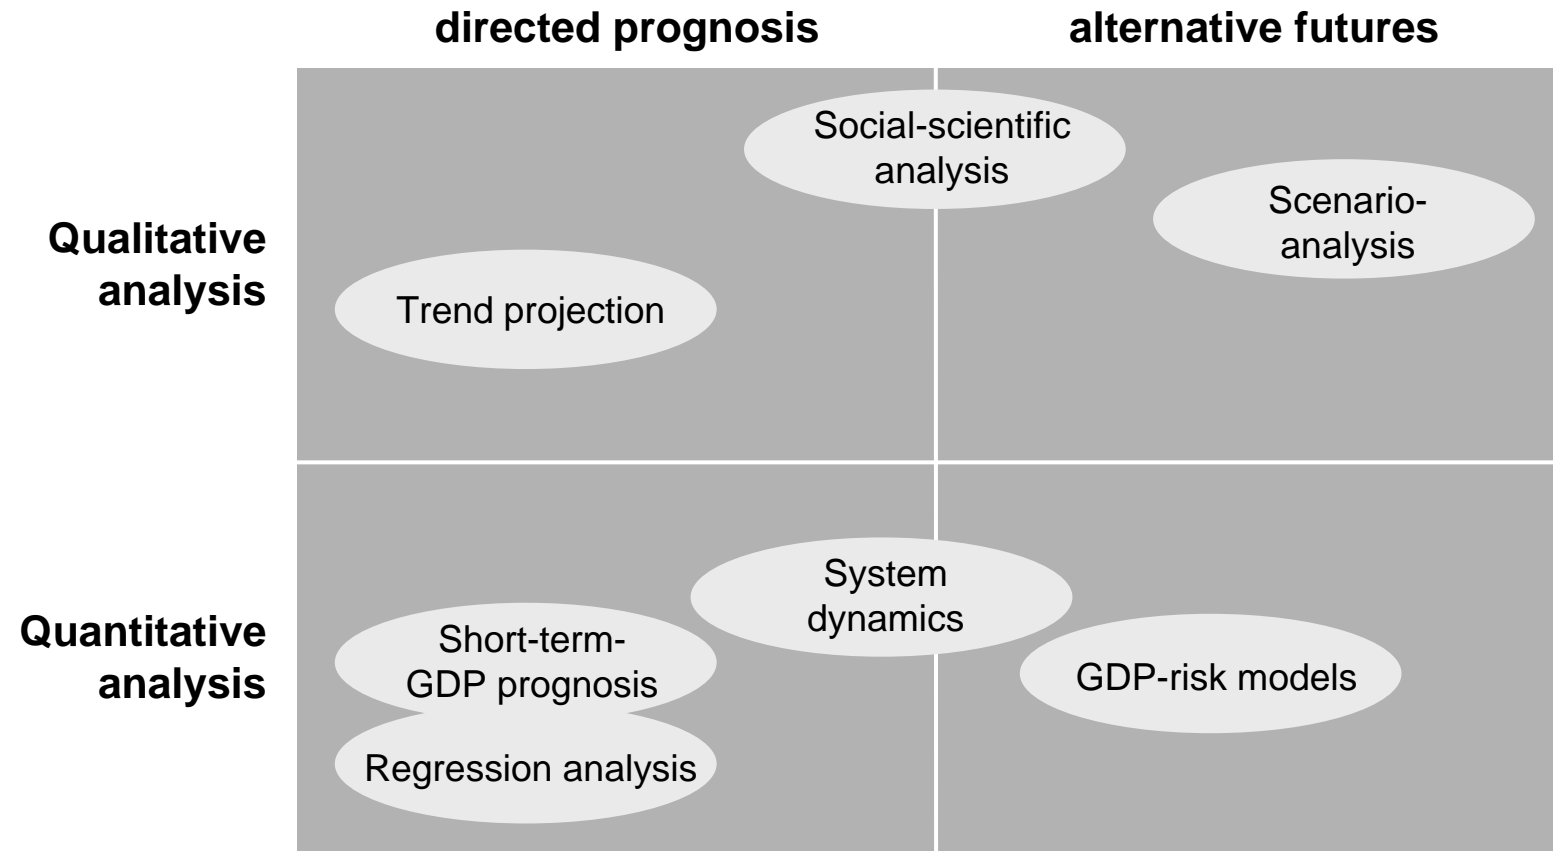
directed prognosis

alternative futures

Qualitative analysis

Social-scientific analysis

Scenario-analysis

Trend projection

Quantitative analysis

System dynamics

Short-term-GDP prognosis

GDP-risk models

Regression analysis